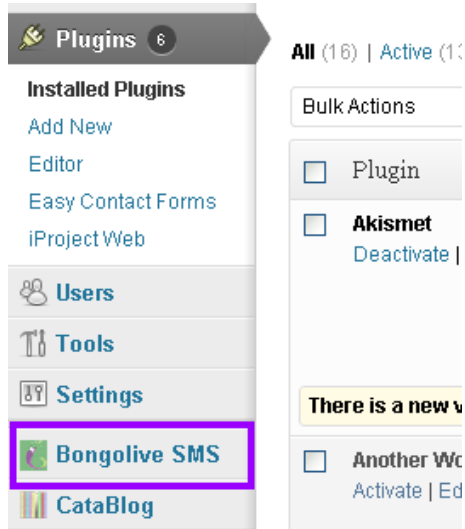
Plugins 6

Installed Plugins
Add New
Editor
Easy Contact Forms
iProject Web

Users
Tools
Settings
Bongolive SMS
CataBlog

All (16) | Active (1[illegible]

Bulk Actions

Plugin

Akismet
Deactivate | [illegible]

There is a new v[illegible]

Another Wo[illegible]
Activate | Ed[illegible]